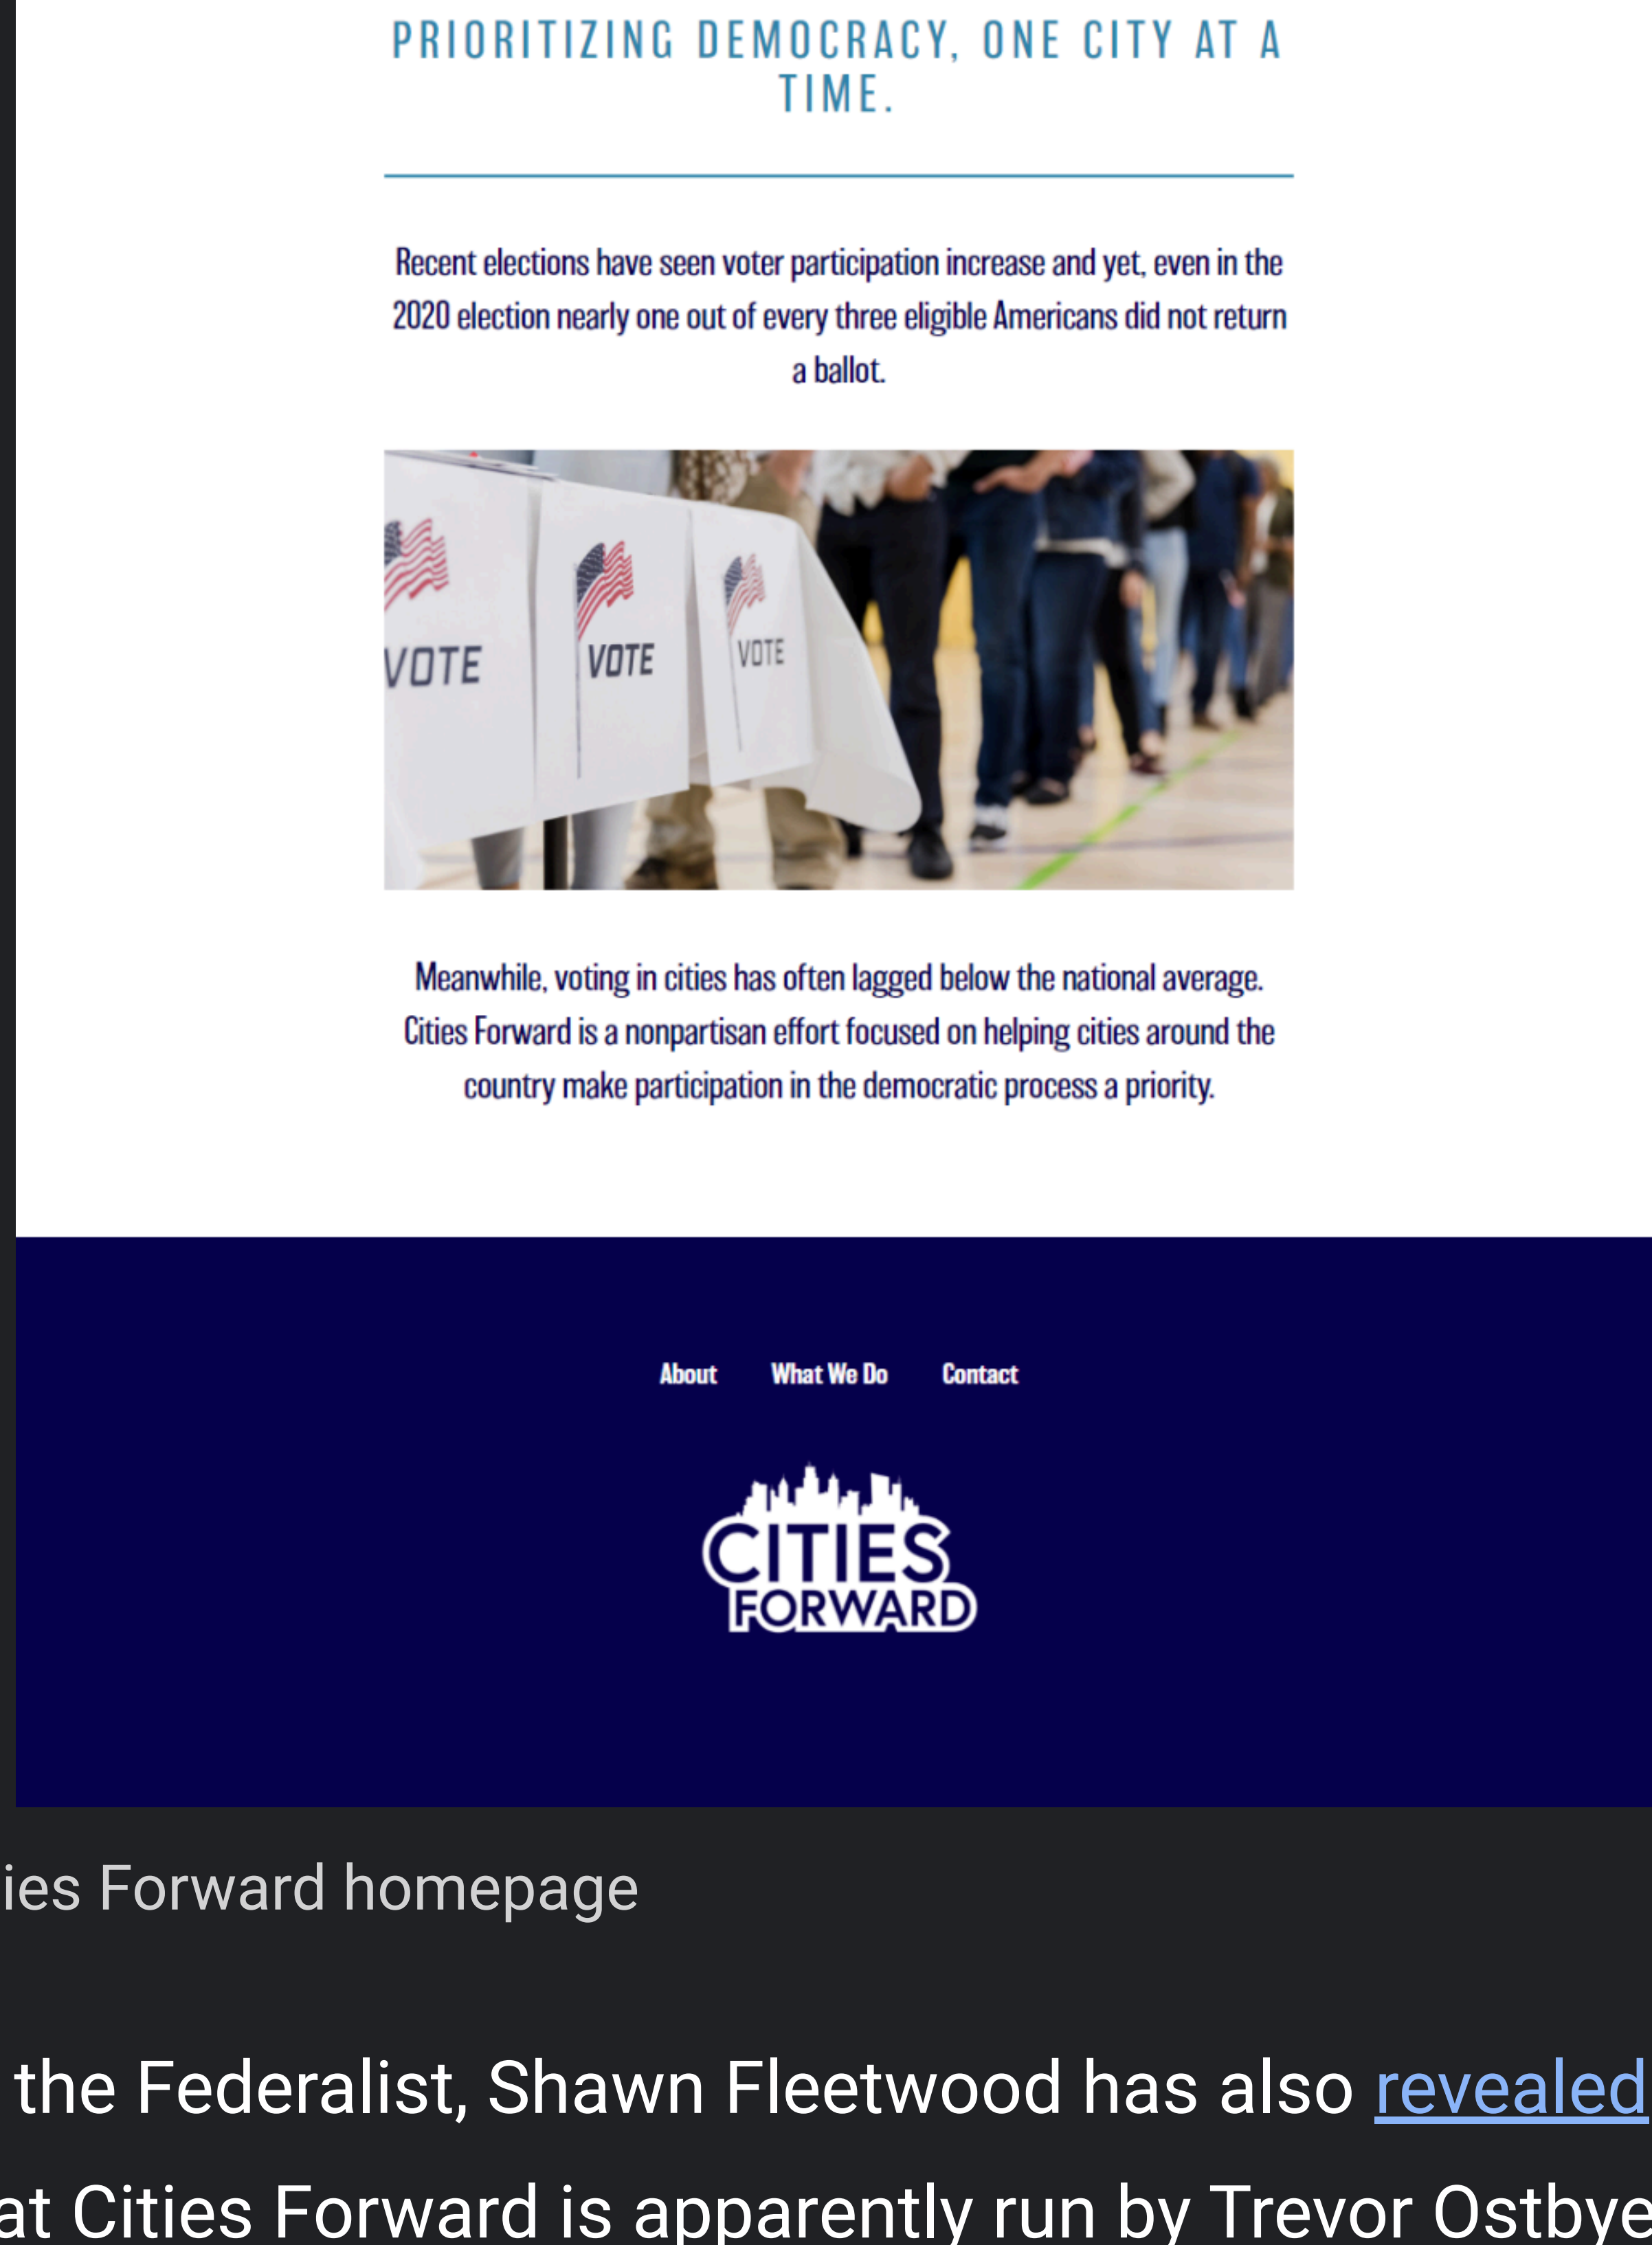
PRIORITIZING DEMOCRACY, ONE CITY AT A TIME.

Recent elections have seen voter participation increase and yet, even in the 2020 election nearly one out of every three eligible Americans did not return a ballot.

VOTE VOTE VOTE

Meanwhile, voting in cities has often lagged below the national average. Cities Forward is a nonpartisan effort focused on helping cities around the country make participation in the democratic process a priority.

About What We Do Contact

CITIES FORWARD

ies Forward homepage

the Federalist, Shawn Fleetwood has also revealed

at Cities Forward is apparently run by Trevor Ostbye